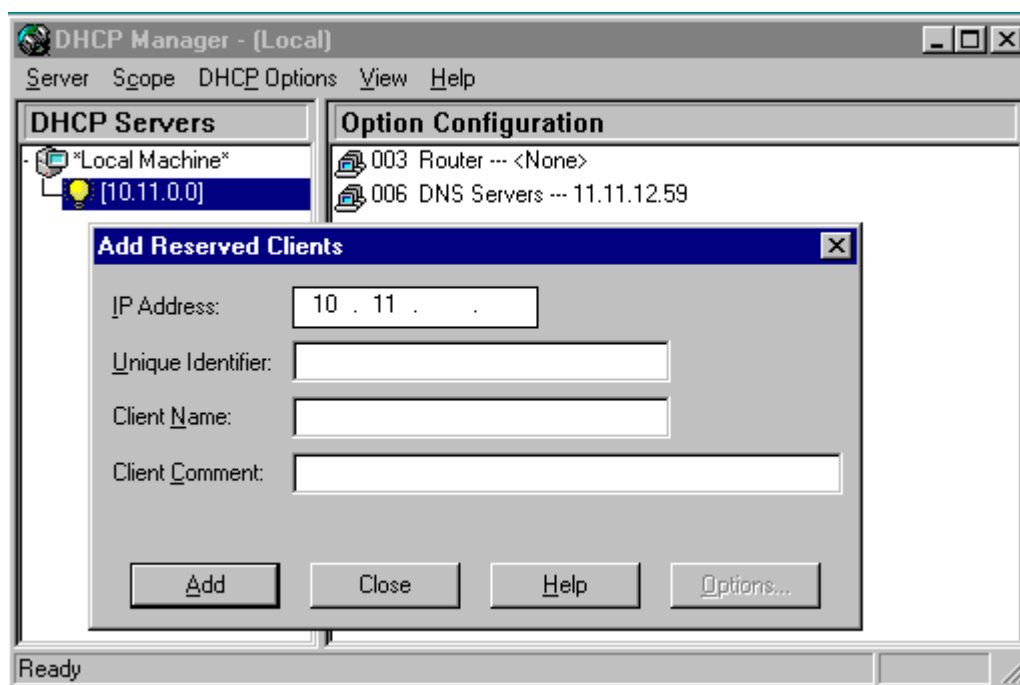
DHCP Manager - (Local)

Server Scope DHCP Options View Help

DHCP Servers

*Local Machine*

[10.11.0.0]

Option Configuration

003 Router --- <None>

006 DNS Servers --- 11.11.12.59

Add Reserved Clients

IP Address: 10 . 11 . .

Unique Identifier:

Client Name:

Client Comment:

Add Close Help Options...

Ready